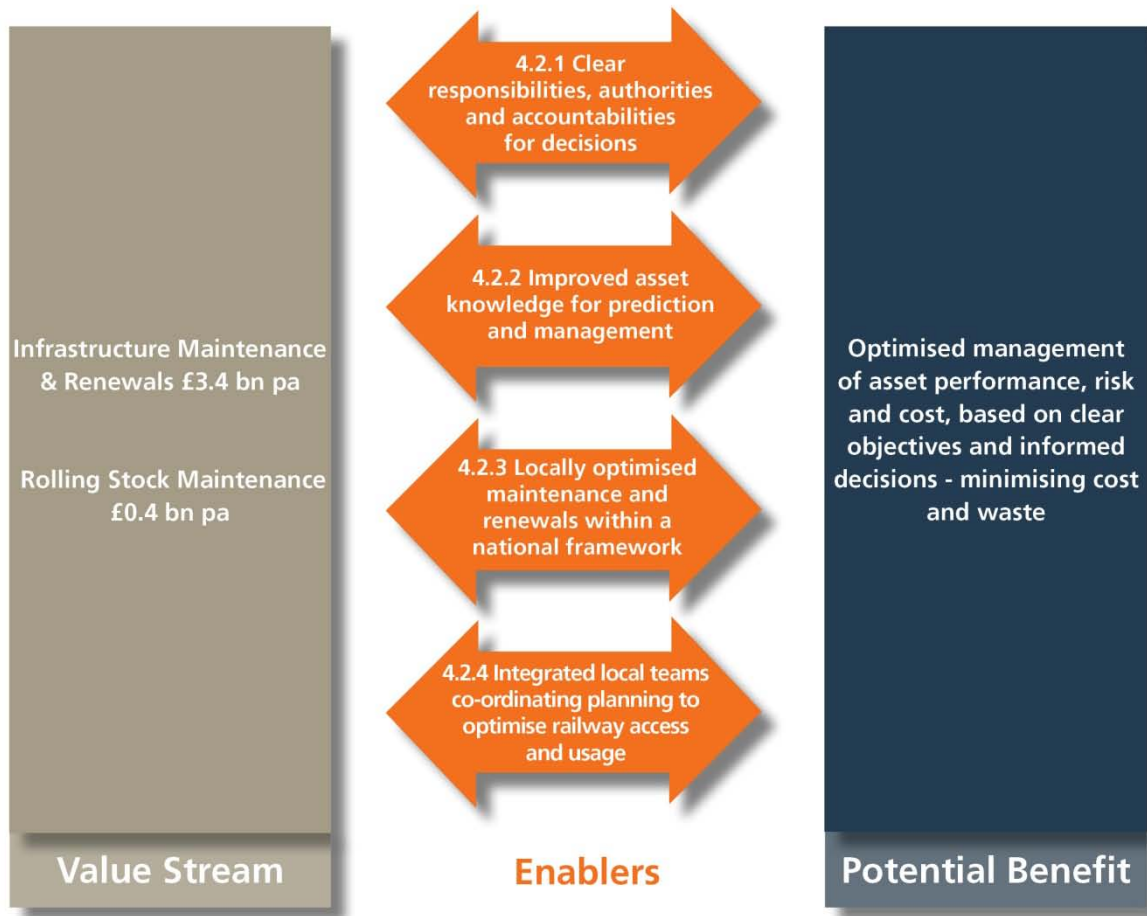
Infrastructure Maintenance & Renewals £3.4 bn pa

Rolling Stock Maintenance £0.4 bn pa

Value Stream

4.2.1 Clear responsibilities, authorities and accountabilities for decisions

4.2.2 Improved asset knowledge for prediction and management

4.2.3 Locally optimised maintenance and renewals within a national framework

4.2.4 Integrated local teams co-ordinating planning to optimise railway access and usage

Enablers

Optimised management of asset performance, risk and cost, based on clear objectives and informed decisions - minimising cost and waste

Potential Benefit